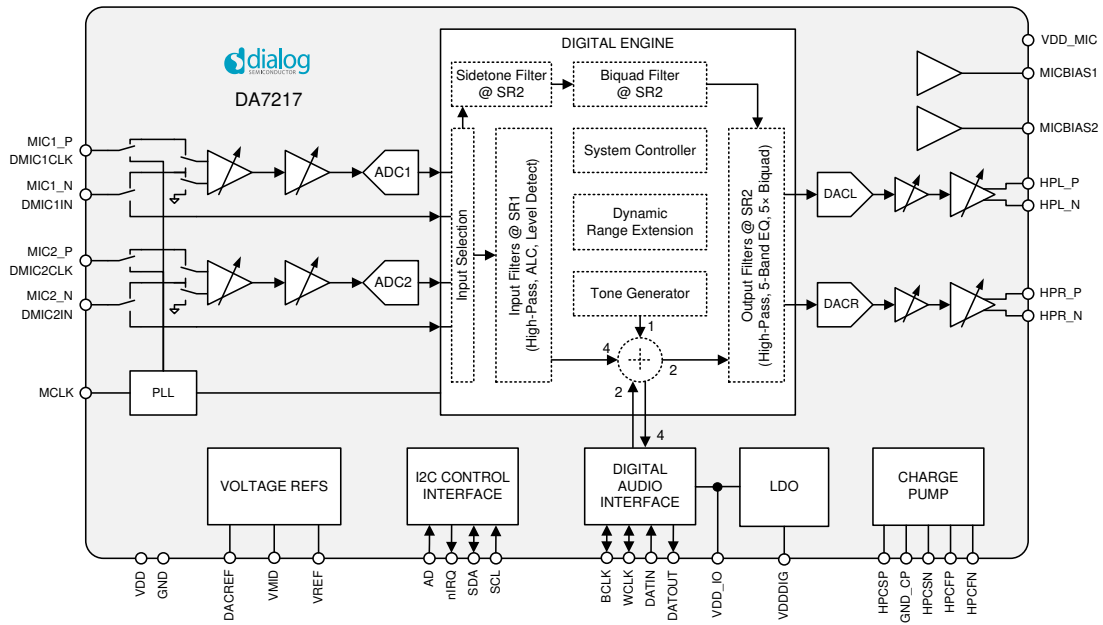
dialog SEMICONDUCTOR

DA7217

DIGITAL ENGINE

Sidetone Filter @ SR2

Biquad Filter @ SR2

System Controller

Dynamic Range Extension

Tone Generator

Input Selection

Input Filters @ SR1 (High-Pass, ALC, Level Detect)

Output Filters @ SR2 (High-Pass, 5-Band EQ, 5× Biquad)

1

2

4

2

4

MIC1_P DMIC1CLK

MIC1_N DMIC1IN

MIC2_P DMIC2CLK

MIC2_N DMIC2IN

MCLK

ADC1

ADC2

PLL

VDD_MIC

MICBIAS1

MICBIAS2

DACL

DACR

HPL_P

HPL_N

HPR_P

HPR_N

VOLTAGE REFS

I2C CONTROL INTERFACE

DIGITAL AUDIO INTERFACE

LDO

CHARGE PUMP

VDD GND DACREF VMID VREF AD nIRQ SDA SCL BCLK WCLK DATIN DATOUT VDD_IO VDDDIG HPCSP GND_CP HPCSN HPCFP HPCFN